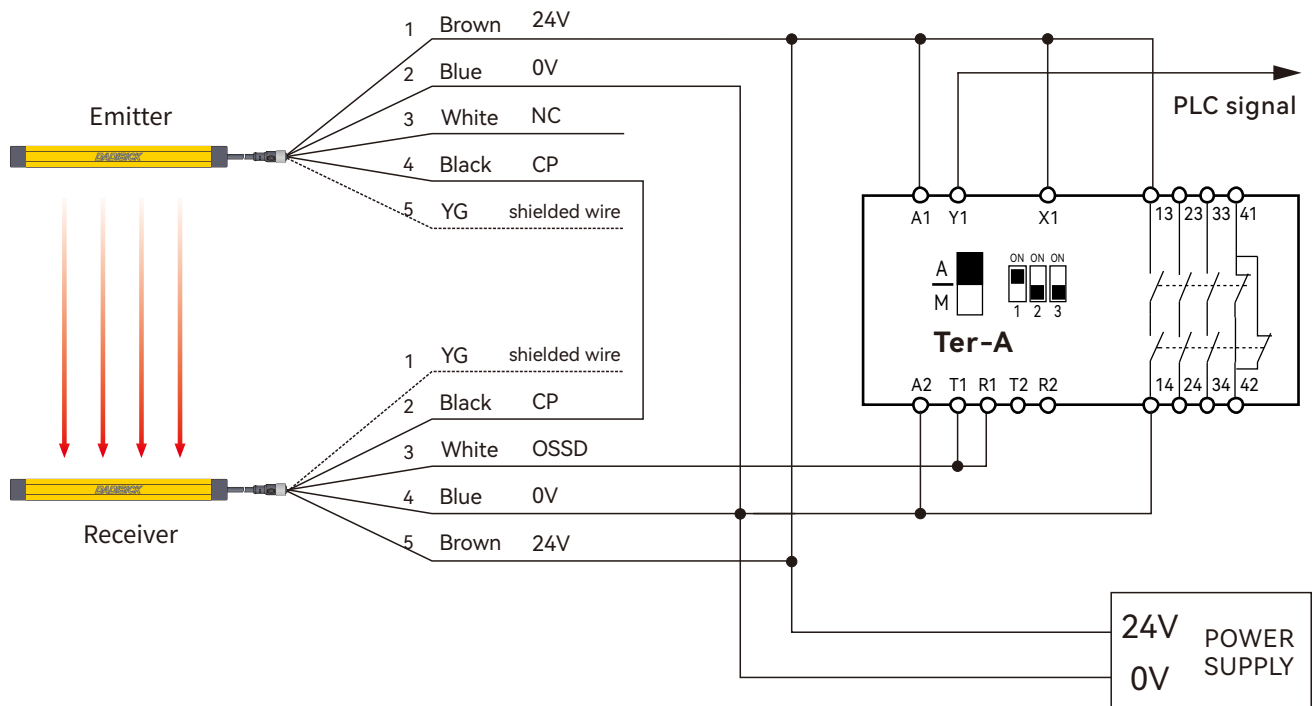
Emitter

1 Brown 24V
2 Blue 0V
3 White NC
4 Black CP
5 YG shielded wire

DADISICK

Receiver

1 YG shielded wire
2 Black CP
3 White OSSD
4 Blue 0V
5 Brown 24V

DADISICK

PLC signal

A1 Y1 X1 13 23 33 41

A
M

ON ON ON
1 2 3

Ter-A

A2 T1 R1 T2 R2 14 24 34 42

24V
0V
POWER SUPPLY